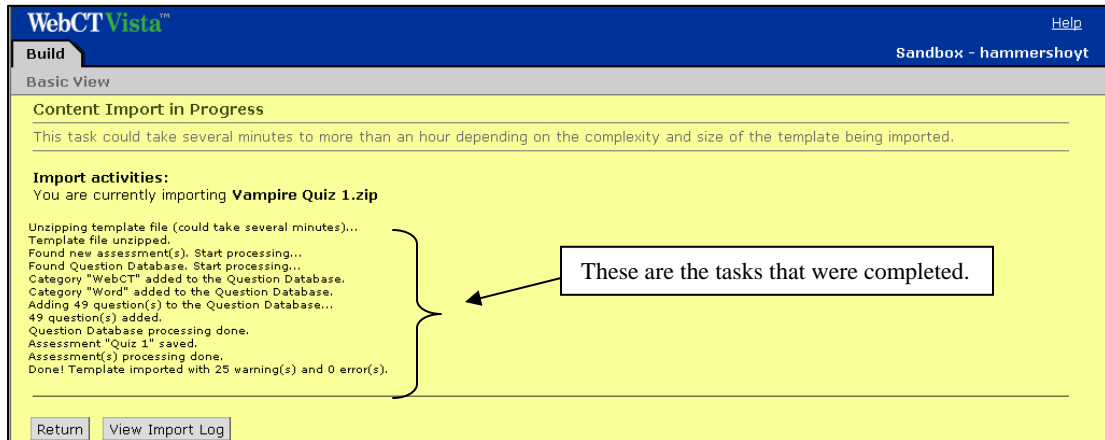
WebCT Vista™

Help

Build

Sandbox - hammershoyt

Basic View

Content Import in Progress

This task could take several minutes to more than an hour depending on the complexity and size of the template being imported.

Import activities:
You are currently importing Vampire Quiz 1.zip

Unzipping template file (could take several minutes)...
Template file unzipped.
Found new assessment(s). Start processing...
Found Question Database. Start processing...
Category "WebCT" added to the Question Database.
Category "Word" added to the Question Database.
Adding 49 question(s) to the Question Database...
49 question(s) added.
Question Database processing done.
Assessment "Quiz 1" saved.
Assessment(s) processing done.
Done! Template imported with 25 warning(s) and 0 error(s).

These are the tasks that were completed.

Return

View Import Log